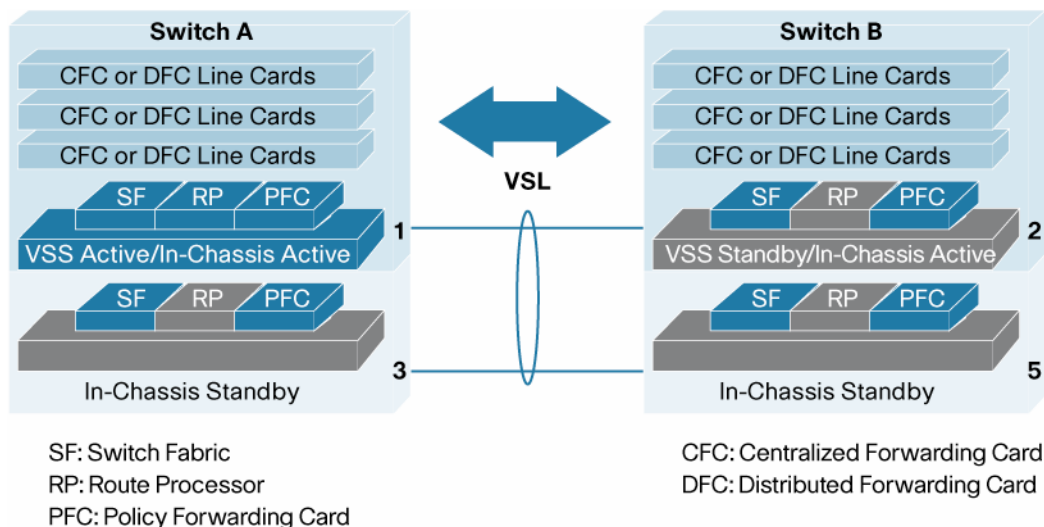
Switch A

CFC or DFC Line Cards

CFC or DFC Line Cards

CFC or DFC Line Cards

SF RP PFC

VSS Active/In-Chassis Active

1

SF RP PFC

In-Chassis Standby

3

VSL

Switch B

CFC or DFC Line Cards

CFC or DFC Line Cards

CFC or DFC Line Cards

SF RP PFC

VSS Standby/In-Chassis Active

2

SF RP PFC

In-Chassis Standby

5

SF: Switch Fabric
RP: Route Processor
PFC: Policy Forwarding Card

CFC: Centralized Forwarding Card
DFC: Distributed Forwarding Card